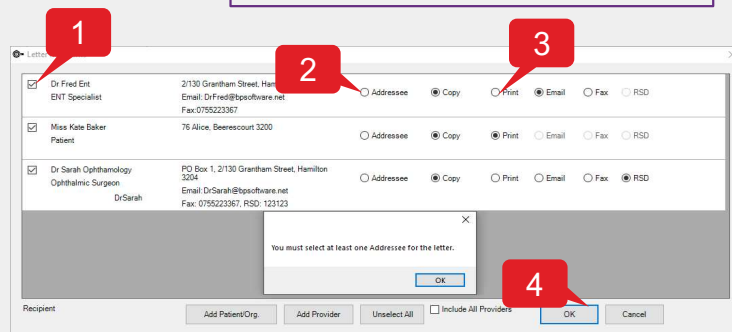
1

2

3

Lette

Dr Fred Ent
ENT Specialist

2/130 Grantham Street, Ham
Email: DrFred@bpsoftware.net
Fax:0755223367

Addressee Copy Print Email Fax RSD

Miss Kate Baker
Patient

76 Alice, Beerescourt 3200

Addressee Copy Print Email Fax RSD

Dr Sarah Ophthamology
Ophthalmic Surgeon
DrSarah

PO Box 1, 2/130 Grantham Street, Hamilton 3204
Email: DrSarah@bpsoftware.net
Fax: 0755223367, RSD: 123123

Addressee Copy Print Email Fax RSD

You must select at least one Addressee for the letter.

OK

4

Recipient

Add Patient/Org. Add Provider Unselect All Include All Providers OK Cancel